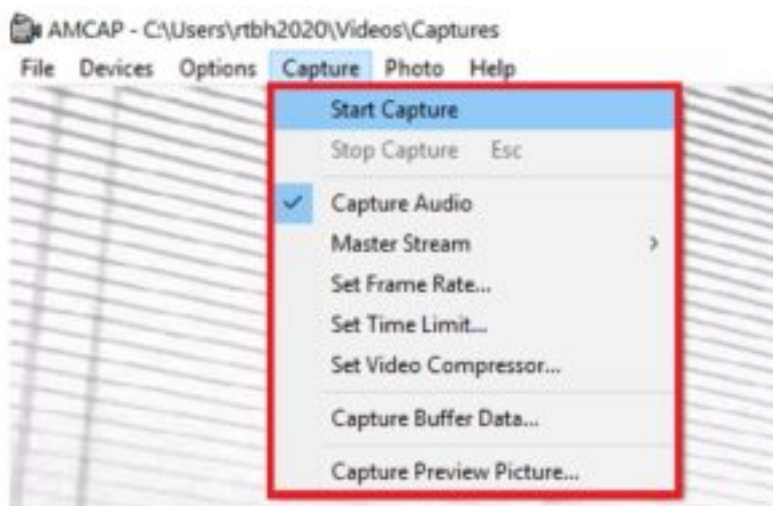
AMCAP - C:\Users\rtbh2020\Videos\Captures

File Devices Options Capture Photo Help

Start Capture
Stop Capture Esc
Capture Audio
Master Stream
Set Frame Rate...
Set Time Limit...
Set Video Compressor...
Capture Buffer Data...
Capture Preview Picture...